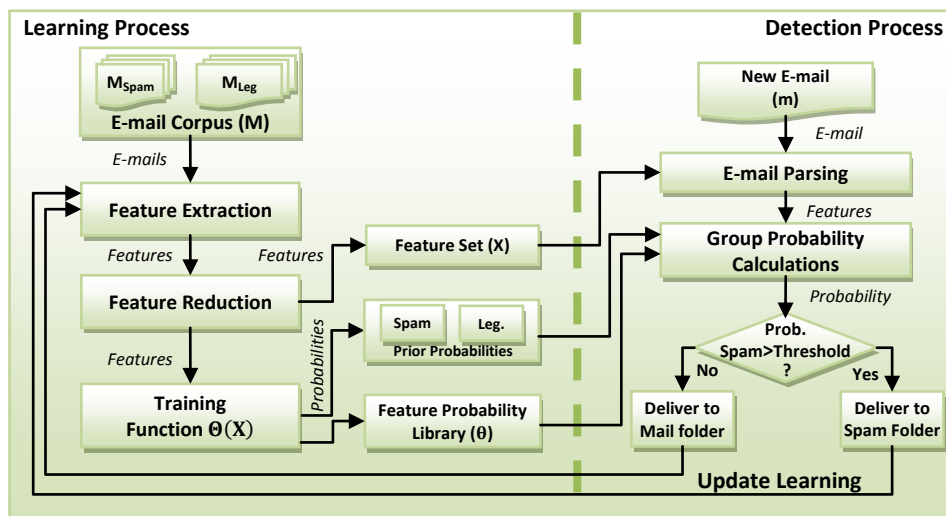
Learning Process

Detection Process

$M_{Spam}$

$M_{Leg}$

E-mail Corpus (M)

E-mails

Feature Extraction

Features

Feature Reduction

Features

Training Function $\Theta(X)$

Features

Feature Set (X)

Probabilities

Spam

Leg.

Prior Probabilities

Feature Probability Library (θ)

New E-mail (m)

E-mail

E-mail Parsing

Features

Group Probability Calculations

Probability

Prob. Spam>Threshold ?

No

Yes

Deliver to Mail folder

Deliver to Spam Folder

Update Learning